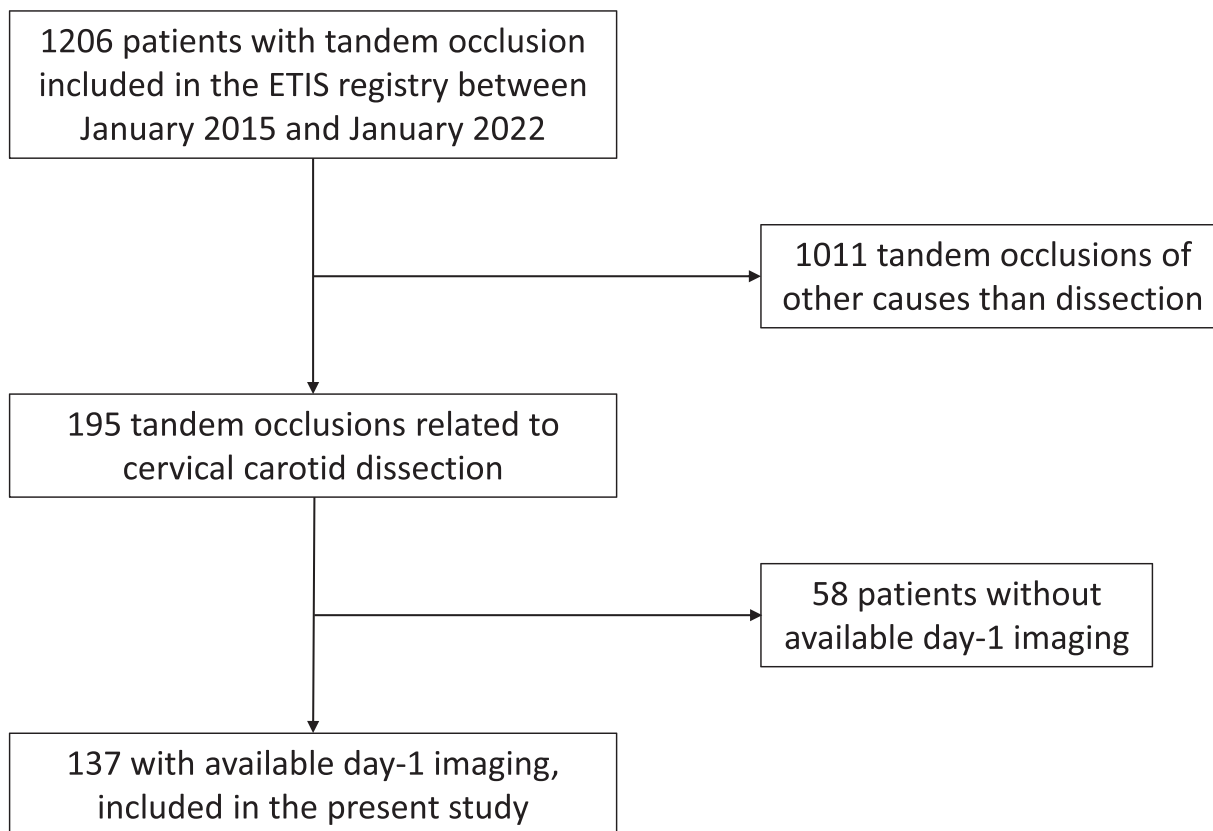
1206 patients with tandem occlusion included in the ETIS registry between January 2015 and January 2022

1011 tandem occlusions of other causes than dissection

195 tandem occlusions related to cervical carotid dissection

58 patients without available day-1 imaging

137 with available day-1 imaging, included in the present study